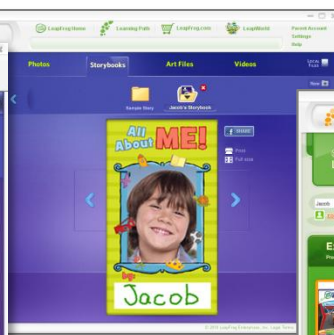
LeapFrog Home
Learning Path
LeapFrog.com
LeapWorld
Parent Account
Settings
Help

Photos
Storybooks
Art Files
Videos

Sample Story
Jacob's Storybook

f SHARE
Print
Full size

All About ME!

Jacob

Jacob

© 2010 LeapFrog Enterprises, Inc. Legal Terms